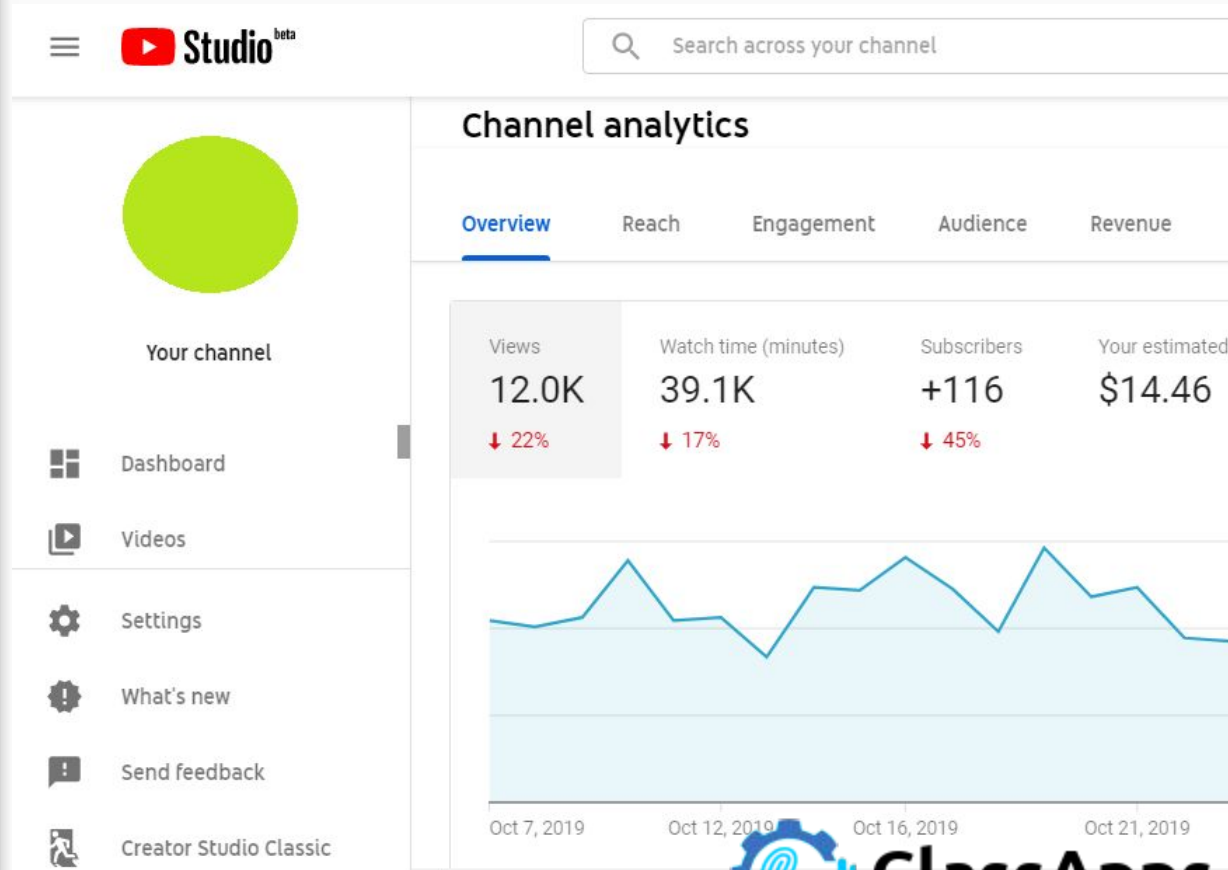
Studio beta

Search across your channel

Channel analytics

Overview Reach Engagement Audience Revenue

Your channel

Dashboard

Videos

Settings

What's new

Send feedback

Creator Studio Classic

Views
12.0K
↓ 22%

Watch time (minutes)
39.1K
↓ 17%

Subscribers
+116
↓ 45%

Your estimated
$14.46

Oct 7, 2019
Oct 12, 2019
Oct 16, 2019
Oct 21, 2019

ClassApps